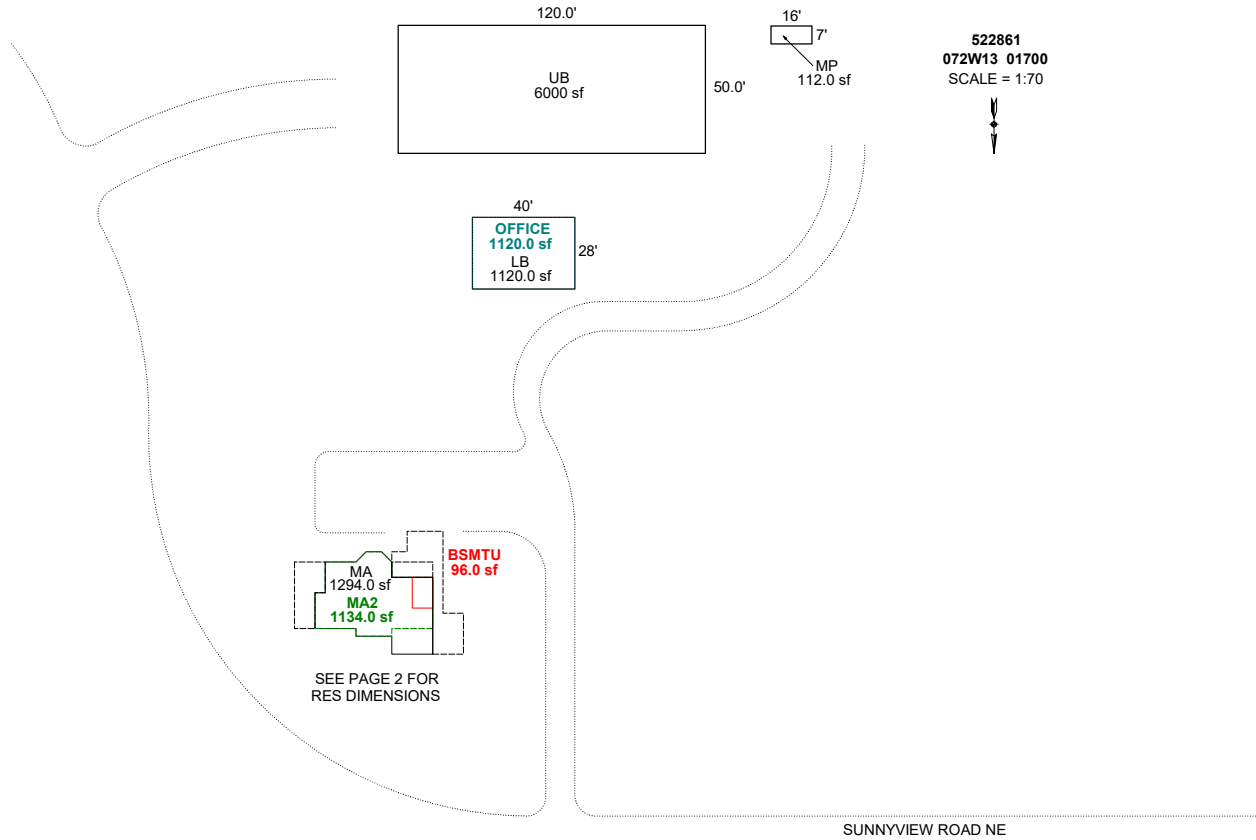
120.0'

UB
6000 sf

50.0'

16'
7'
MP
112.0 sf

522861
072W13 01700
SCALE = 1:70

40'
OFFICE
1120.0 sf
LB
1120.0 sf
28'

BSMTU
96.0 sf

MA
1294.0 sf
MA2
1134.0 sf

SEE PAGE 2 FOR RES DIMENSIONS

SUNNYVIEW ROAD NE